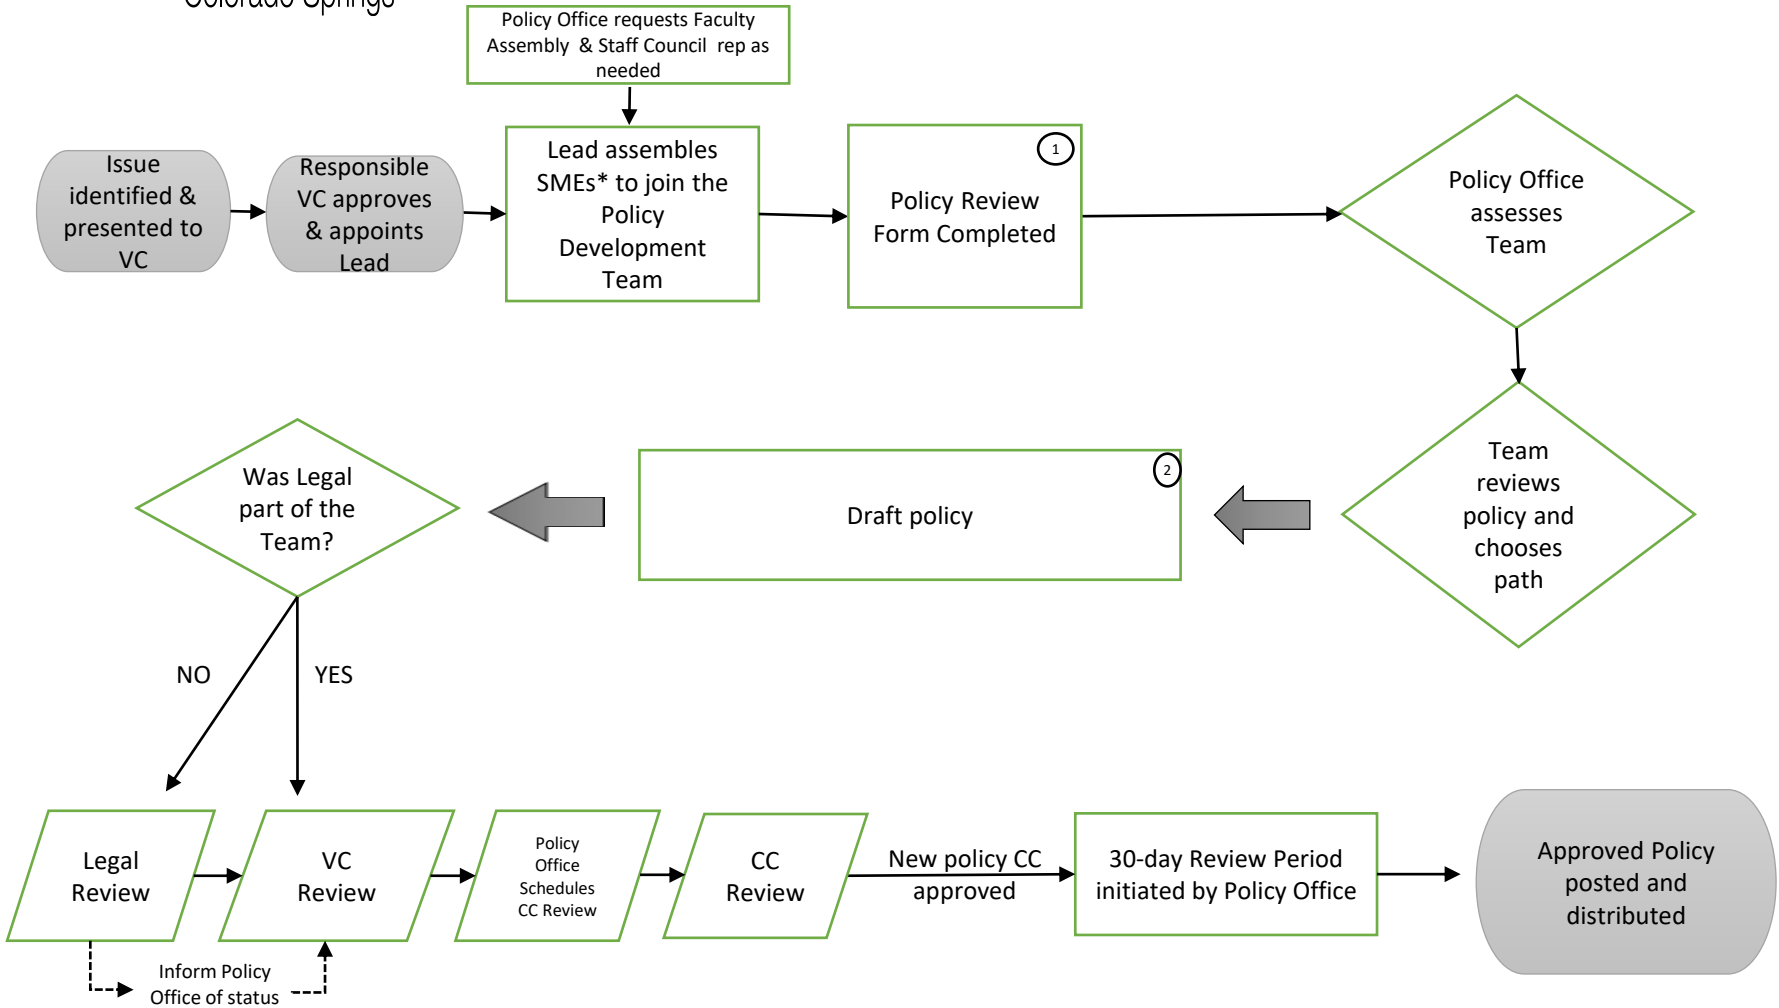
Colorado Springs

Policy Office requests Faculty Assembly & Staff Council rep as needed

Issue identified & presented to VC

Responsible VC approves & appoints Lead

Lead assembles SMEs* to join the Policy Development Team

1

Policy Review Form Completed

Policy Office assesses Team

Team reviews policy and chooses path

2

Draft policy

Was Legal part of the Team?

NO

YES

Legal Review

VC Review

Policy Office Schedules CC Review

CC Review

New policy CC approved

30-day Review Period initiated by Policy Office

Approved Policy posted and distributed

Inform Policy Office of status